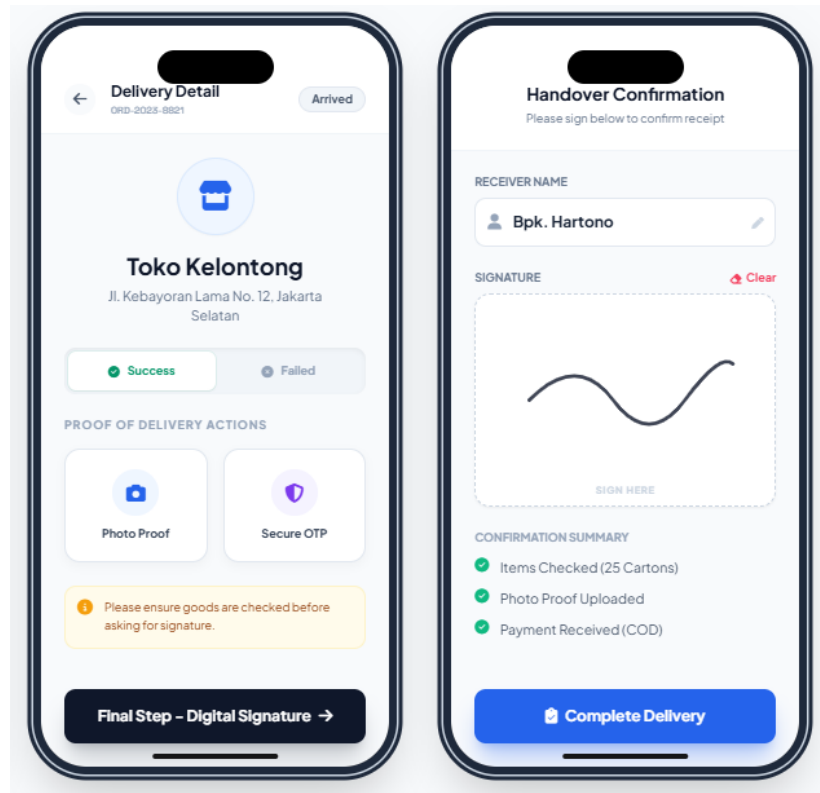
Delivery Detail
ORD-2023-8821
Arrived

Toko Kelontong
Jl. Kebayoran Lama No. 12, Jakarta Selatan

Success
Failed

PROOF OF DELIVERY ACTIONS

Photo Proof
Secure OTP

Please ensure goods are checked before asking for signature.

Final Step - Digital Signature →

Handover Confirmation
Please sign below to confirm receipt

RECEIVER NAME
Bpk. Hartono

SIGNATURE
Clear

SIGN HERE

CONFIRMATION SUMMARY
Items Checked (25 Cartons)
Photo Proof Uploaded
Payment Received (COD)

Complete Delivery